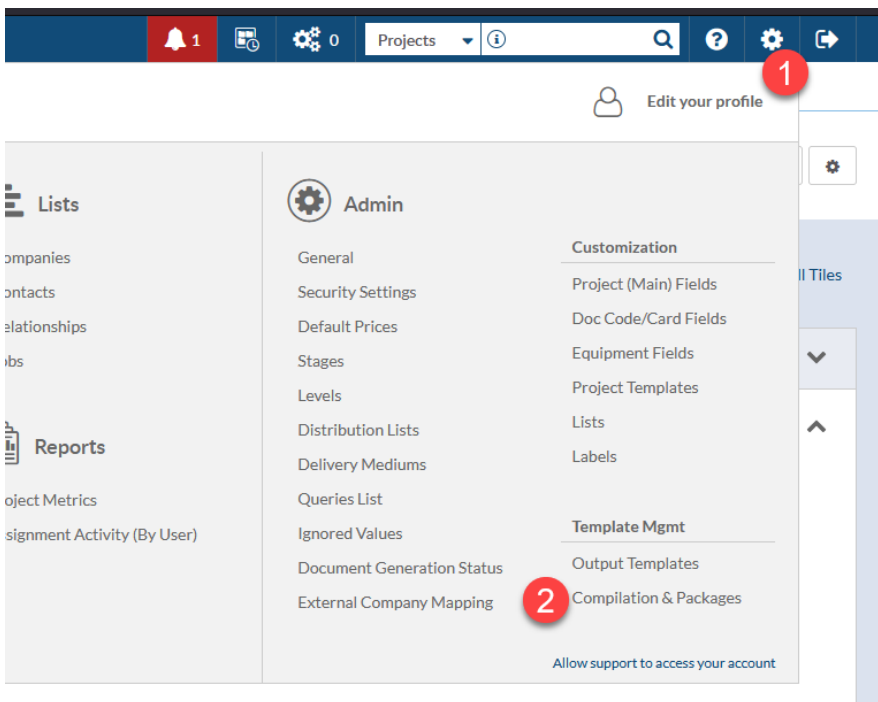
1 0 Projects

1

Edit your profile

Lists

ompanies

ontacts

elationships

obs

Reports

oject Metrics

signment Activity (By User)

Admin

General

Security Settings

Default Prices

Stages

Levels

Distribution Lists

Delivery Mediums

Queries List

Ignored Values

Document Generation Status

External Company Mapping

Customization

Project (Main) Fields

Doc Code/Card Fields

Equipment Fields

Project Templates

Lists

Labels

Template Mgmt

Output Templates

2

Compilation & Packages

Allow support to access your account

ll Tiles